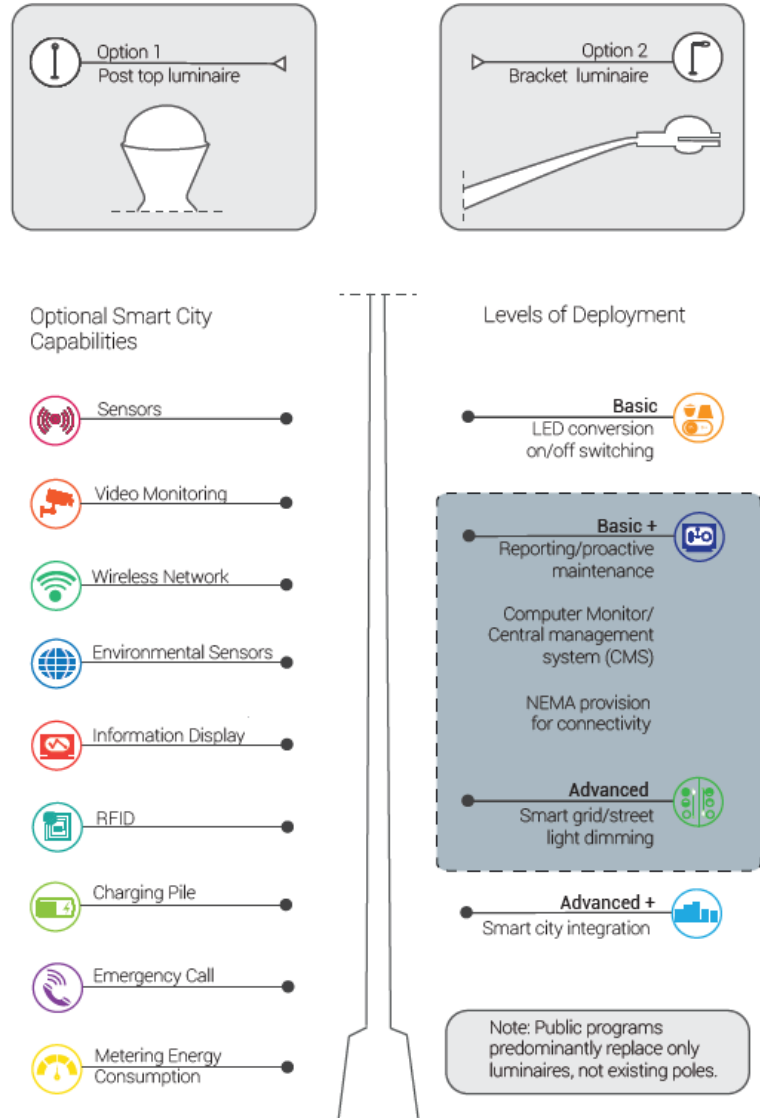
Option 1
Post top luminaire

Option 2
Bracket luminaire

Optional Smart City Capabilities

Sensors

Video Monitoring

Wireless Network

Environmental Sensors

Information Display

RFID

Charging Pile

Emergency Call

Metering Energy Consumption

Levels of Deployment

Basic
LED conversion
on/off switching

Basic +
Reporting/proactive maintenance

Computer Monitor/ Central management system (CMS)

NEMA provision for connectivity

Advanced
Smart grid/street light dimming

Advanced +
Smart city integration

Note: Public programs predominantly replace only luminaires, not existing poles.